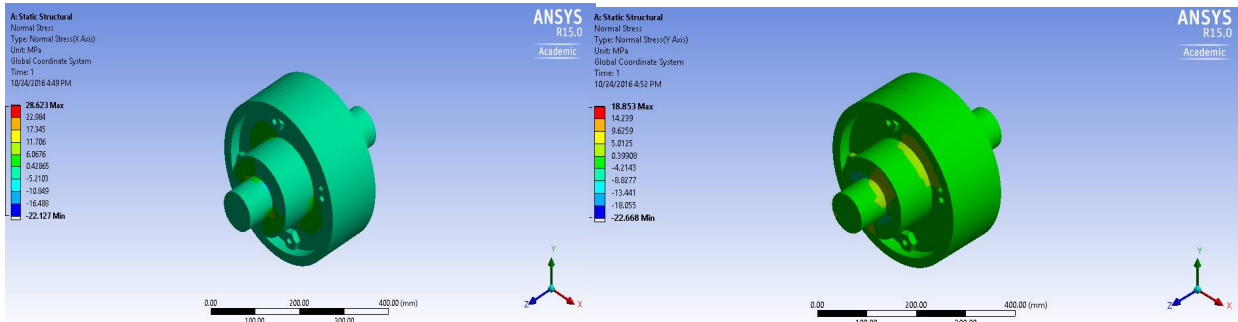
A: Static Structural
Normal Stress
Type: Normal Stress(X Axis)
Unit: MPa
Global Coordinate System
Time: 1
10/24/2016 4:49 PM

28.623 Max
22.984
17.345
11.706
6.0676
0.42865
-5.2103
-10.849
-16.488
-22.127 Min

ANSYS
R15.0
Academic

Y
Z
X

0.00
200.00
400.00 (mm)
100.00
300.00

A: Static Structural
Normal Stress
Type: Normal Stress(Y Axis)
Unit: MPa
Global Coordinate System
Time: 1
10/24/2016 4:52 PM

18.853 Max
14.239
9.6259
5.0125
0.39908
-4.2143
-8.8277
-13.441
-18.055
-22.668 Min

ANSYS
R15.0
Academic

Y
Z
X

0.00
200.00
400.00 (mm)
100.00
300.00